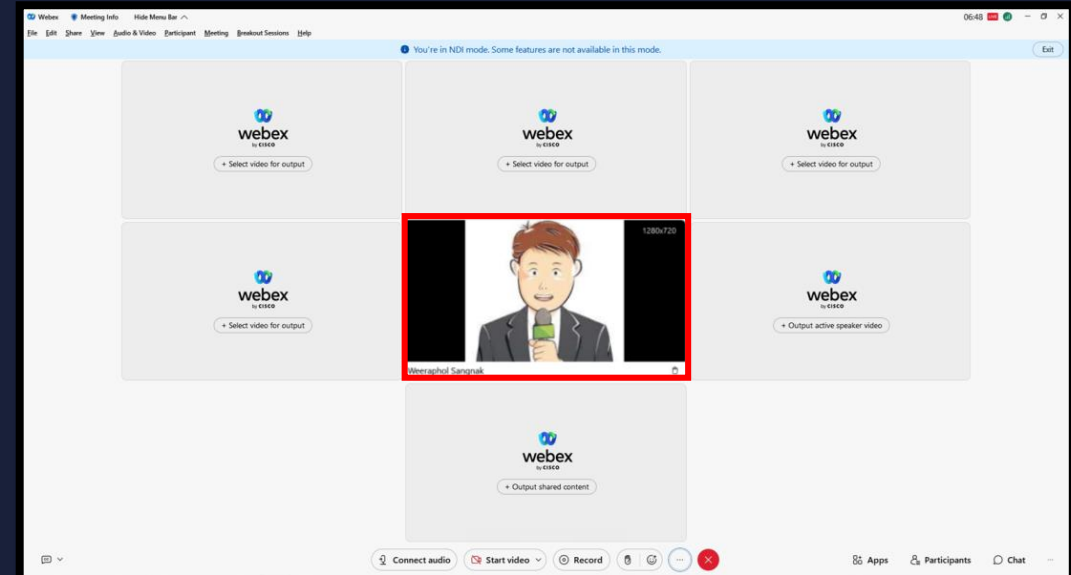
Webex   Meeting Info   Hide Menu Bar

06:48

File Edit Share View Audio & Video Participant Meeting Breakout Sessions Help

You're in NDI mode. Some features are not available in this mode.

Exit

webex by CISCO

+ Select video for output

webex by CISCO

+ Select video for output

webex by CISCO

+ Select video for output

webex by CISCO

+ Select video for output

1280x720

Weeraphol Sangnak

webex by CISCO

+ Output active speaker video

webex by CISCO

+ Output shared content

Connect audio   Start video   Record

Apps   Participants   Chat